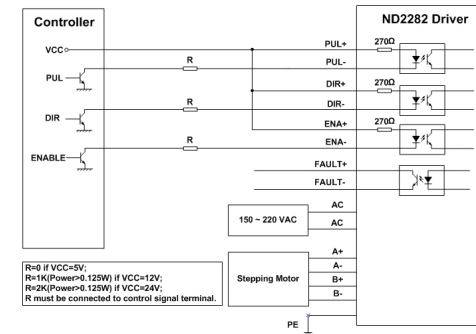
Controller

VCC

PUL

DIR

ENABLE

R

R

R

ND2282 Driver

PUL+

PUL-

DIR+

DIR-

ENA+

ENA-

FAULT+

FAULT-

270Ω

270Ω

270Ω

150 ~ 220 VAC

AC

AC

Stepping Motor

A+

A-

B+

B-

PE

R=0 if VCC=5V;
R=1K(Power>0.125W) if VCC=12V;
R=2K(Power>0.125W) if VCC=24V;
R must be connected to control signal terminal.